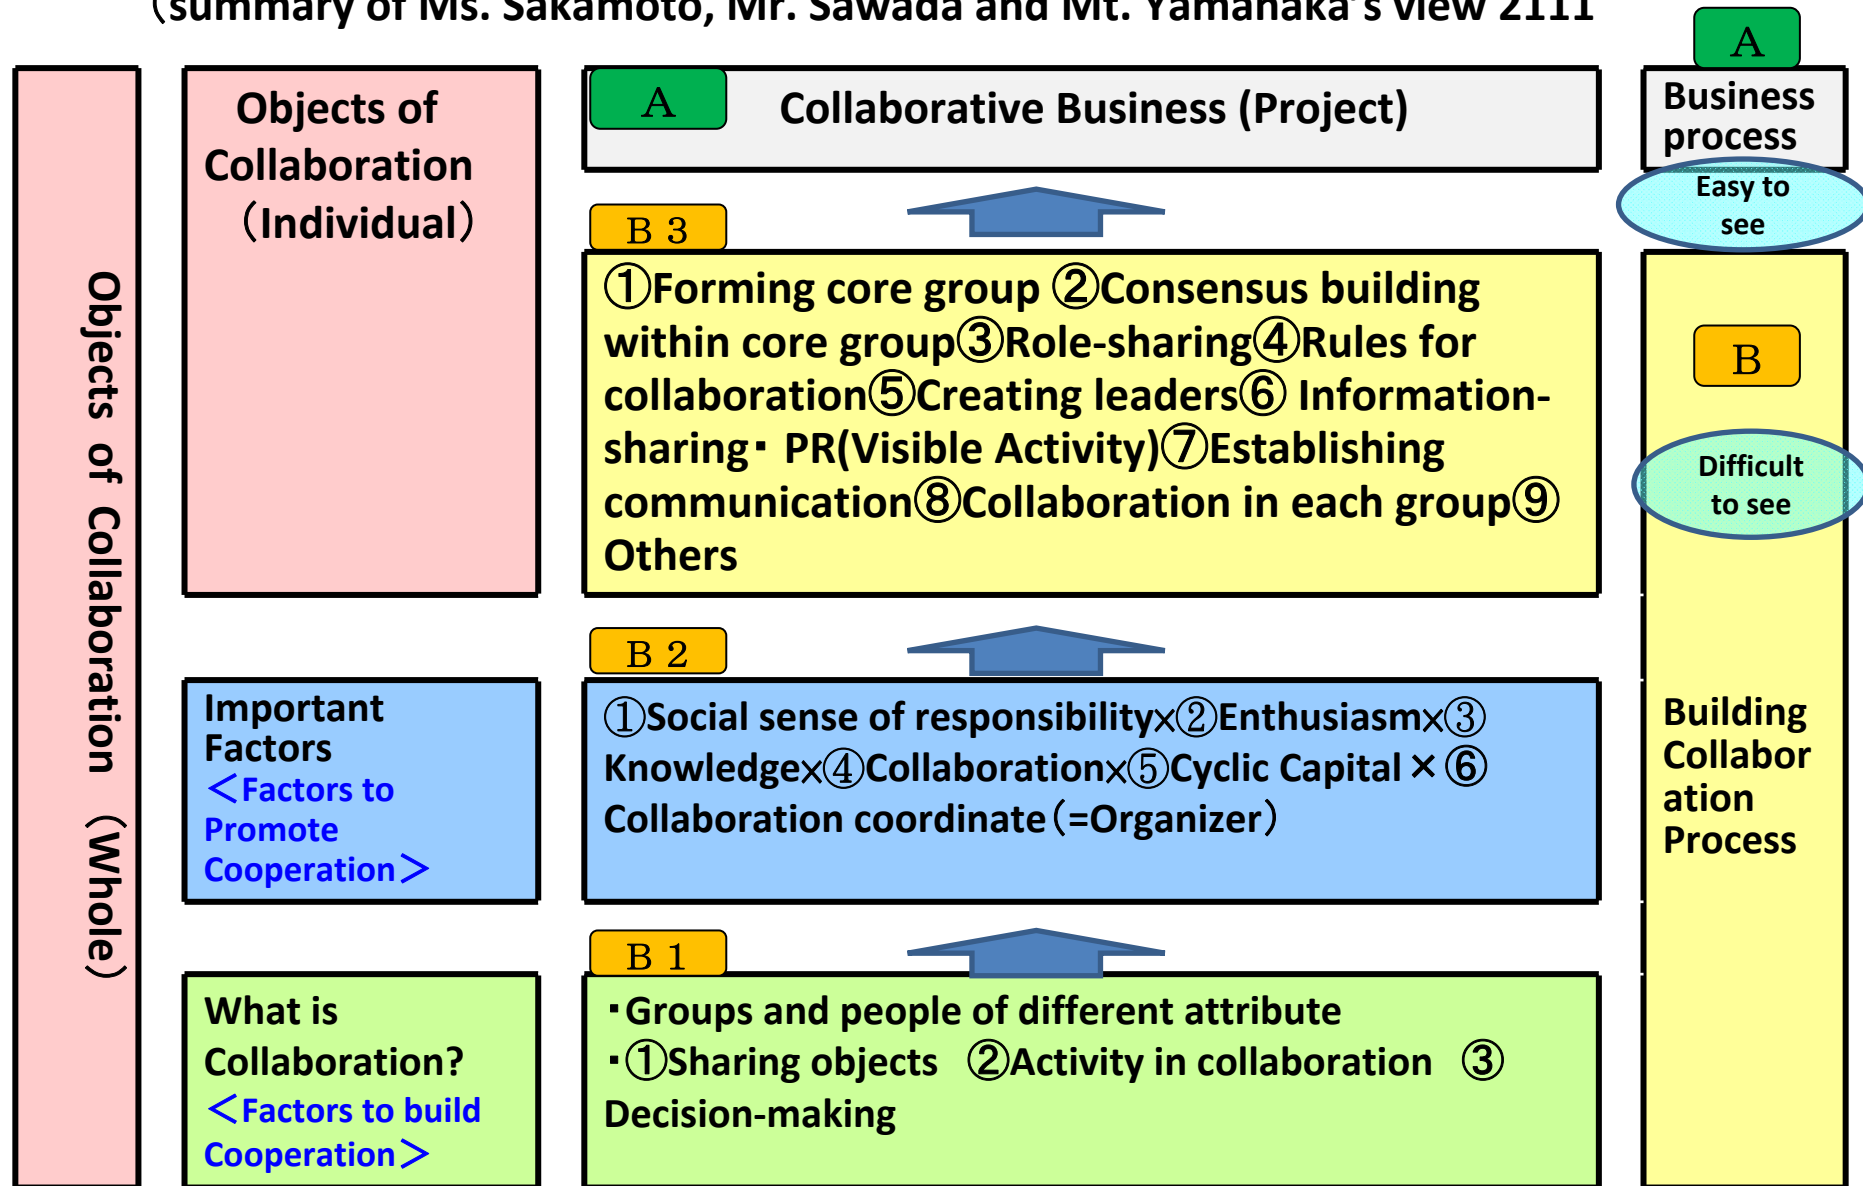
（summary of Ms. Sakamoto, Mr. Sawada and Mt. Yamanaka's view 2111

Objects of Collaboration （Whole）

Objects of Collaboration （Individual）

A Collaborative Business (Project)

A

Business process

Easy to see

B 3

①Forming core group ②Consensus building within core group③Role-sharing④Rules for collaboration⑤Creating leaders⑥ Information-sharing･ PR(Visible Activity)⑦Establishing communication⑧Collaboration in each group⑨ Others

B

Difficult to see

Important Factors ＜Factors to Promote Cooperation＞

B 2

①Social sense of responsibility×②Enthusiasm×③ Knowledge×④Collaboration×⑤Cyclic Capital ×⑥ Collaboration coordinate（=Organizer）

Building Collaboration Process

What is Collaboration? ＜Factors to build Cooperation＞

B 1

･Groups and people of different attribute
･①Sharing objects ②Activity in collaboration ③ Decision-making